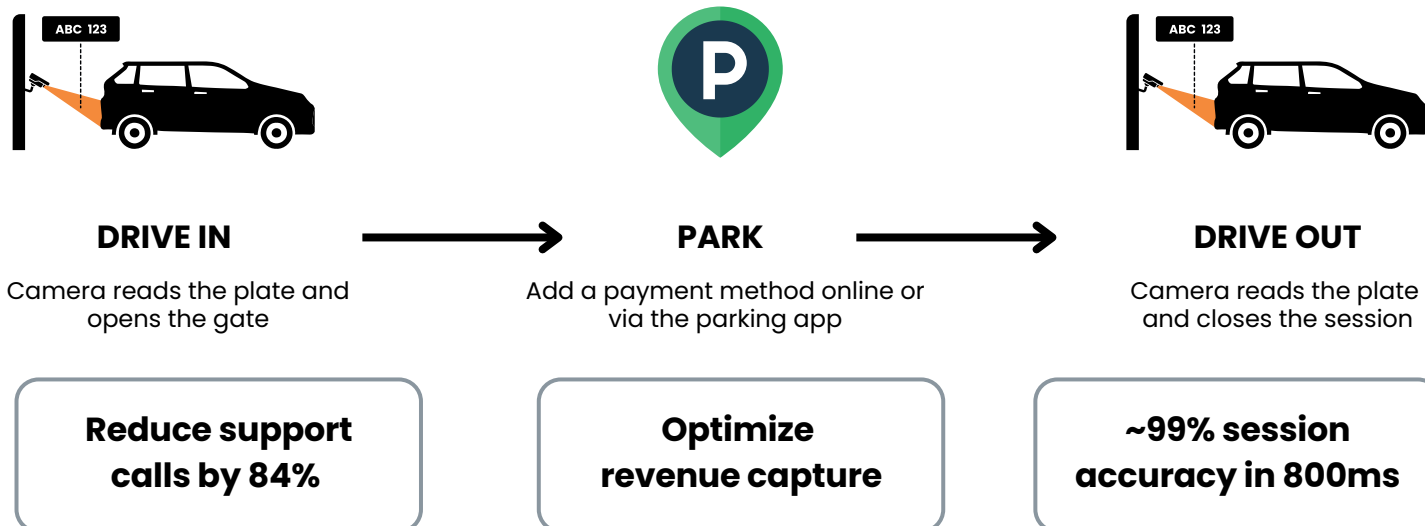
ABC 123

P

ABC 123

DRIVE IN

Camera reads the plate and opens the gate

PARK

Add a payment method online or via the parking app

DRIVE OUT

Camera reads the plate and closes the session

Reduce support calls by 84%

Optimize revenue capture

~99% session accuracy in 800ms